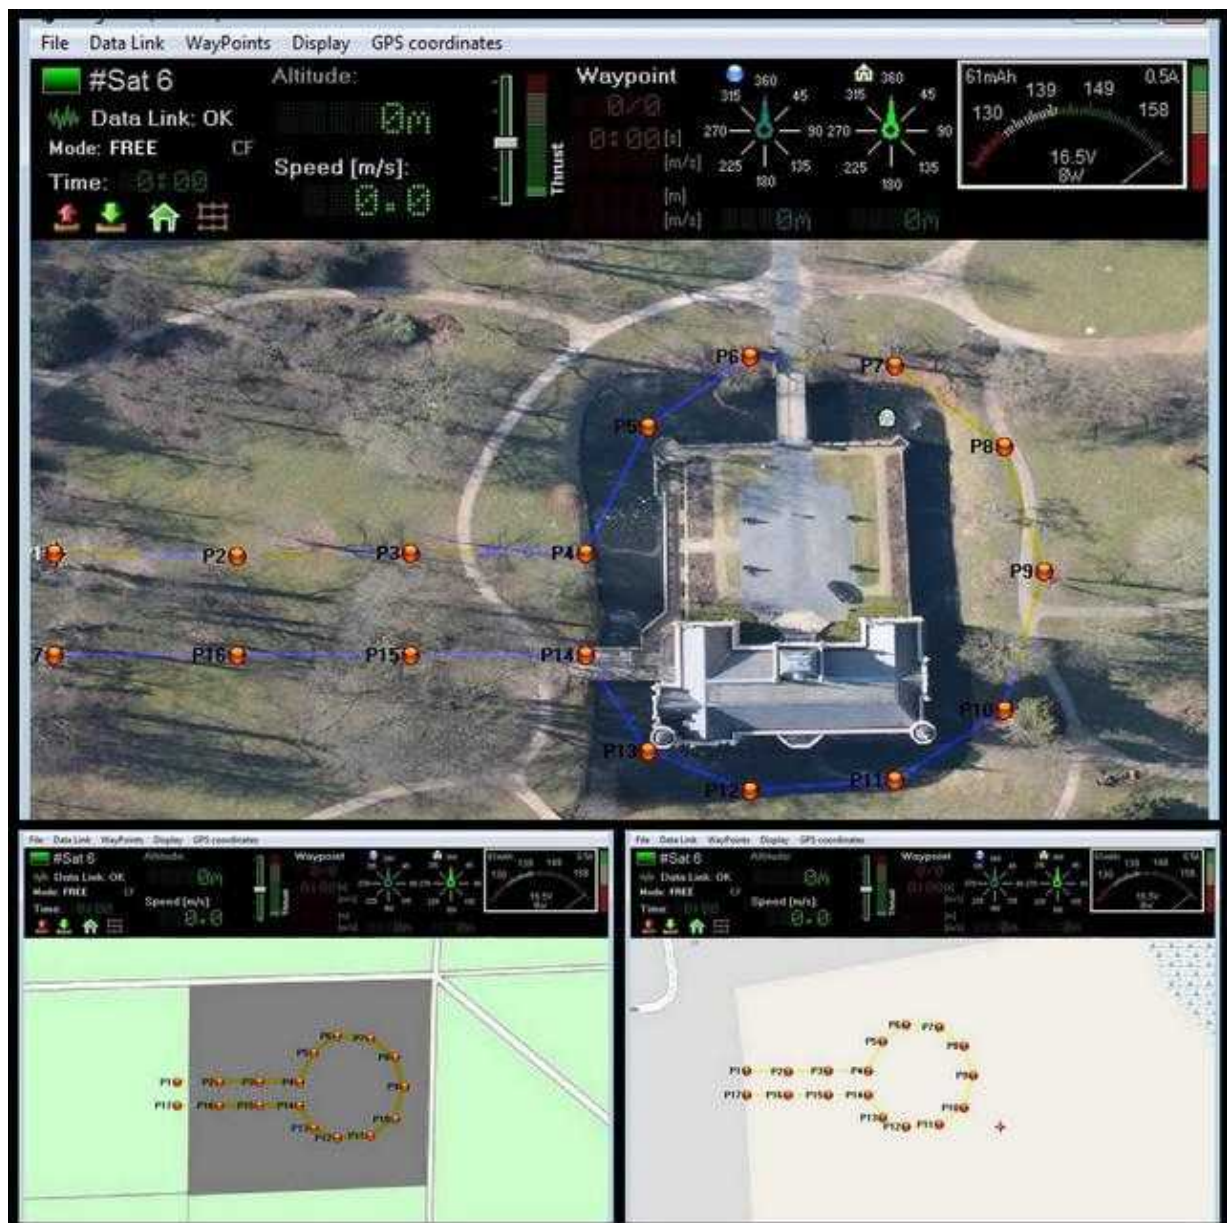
File Data Link WayPoints Display GPS coordinates

#Sat 6
Data Link: OK
Mode: FREE CF
Time: 0:00

Altitude:
0m
Speed [m/s]:
0.0

Thrust

Waypoint
0/0
0:00 [s]
[m/s]
[m]
[m/s]
0m
0m

360
315 45
270 90
225 135
180

360
315 45
270 90
225 135
180

61mAh
139 149
130 158
0.5A
16.5V
8W

P1 P2 P3 P4 P5 P6 P7 P8 P9 P10 P11 P12 P13 P14 P15 P16 P17

File Data Link WayPoints Display GPS coordinates
#Sat 6
Data Link: OK
Mode: FREE CF
Time: 0:00
Altitude
0m
Speed [m/s]
0.0
Waypoint
16.5V
8W

P1 P2 P3 P4 P5 P6 P7 P8 P9 P10 P11 P12 P13 P14 P15 P16 P17

File Data Link WayPoints Display GPS coordinates
#Sat 6
Data Link: OK
Mode: FREE CF
Time: 0:00
Altitude
0m
Speed [m/s]
0.0
Waypoint
16.5V
8W

P1 P2 P3 P4 P5 P6 P7 P8 P9 P10 P11 P12 P13 P14 P15 P16 P17